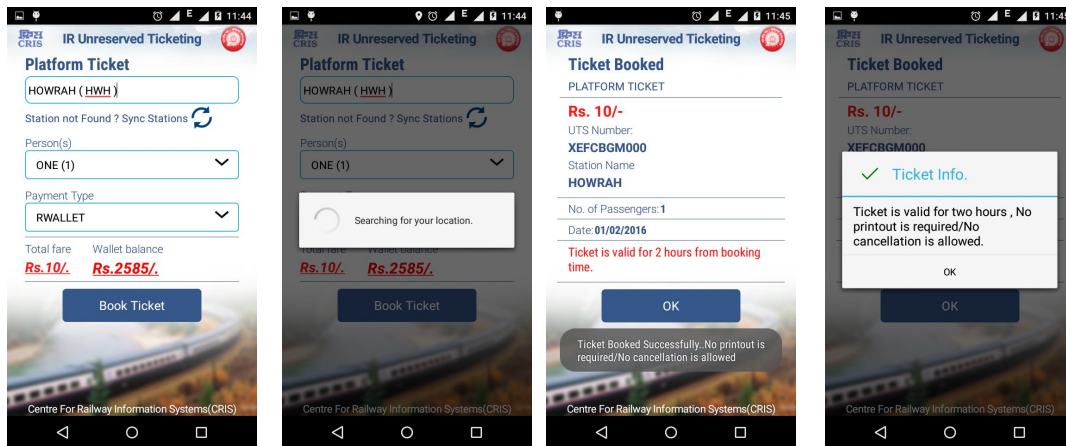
11:44

CRIS IR Unreserved Ticketing

Platform Ticket

HOWRAH ( HWH )

Station not Found ? Sync Stations

Person(s)

ONE (1)

Payment Type

RWALLET

Total fare Wallet balance

Rs.10/. Rs.2585/.

Book Ticket

Centre For Railway Information Systems(CRIS)

11:44

CRIS IR Unreserved Ticketing

Platform Ticket

HOWRAH ( HWH )

Station not Found ? Sync Stations

Person(s)

ONE (1)

Searching for your location.

Total fare Wallet balance

Rs.10/. Rs.2585/.

Book Ticket

Centre For Railway Information Systems(CRIS)

11:45

CRIS IR Unreserved Ticketing

Ticket Booked

PLATFORM TICKET

Rs. 10/-

UTS Number:

XEFCBGM000

Station Name

HOWRAH

No. of Passengers:1

Date:01/02/2016

Ticket is valid for 2 hours from booking time.

OK

Ticket Booked Successfully..No printout is required/No cancellation is allowed

Centre For Railway Information Systems(CRIS)

11:45

CRIS IR Unreserved Ticketing

Ticket Booked

PLATFORM TICKET

Rs. 10/-

UTS Number:

XEFCBGM000

Ticket Info.

Ticket is valid for two hours , No printout is required/No cancellation is allowed.

OK

OK

Centre For Railway Information Systems(CRIS)